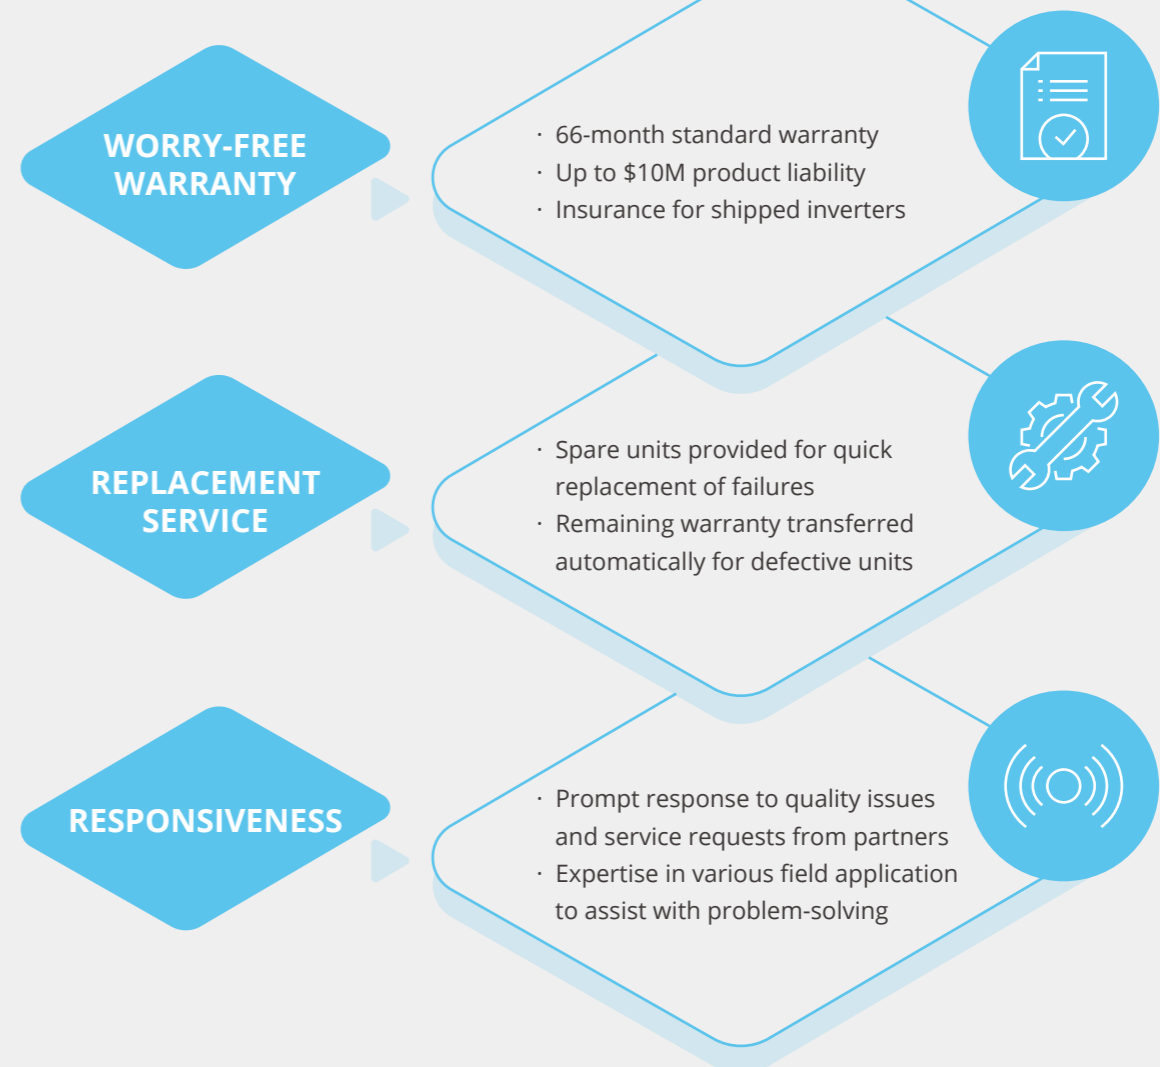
WORRY-FREE WARRANTY

· 66-month standard warranty
· Up to \$10M product liability
· Insurance for shipped inverters

REPLACEMENT SERVICE

· Spare units provided for quick replacement of failures
· Remaining warranty transferred automatically for defective units

RESPONSIVENESS

· Prompt response to quality issues and service requests from partners
· Expertise in various field application to assist with problem-solving